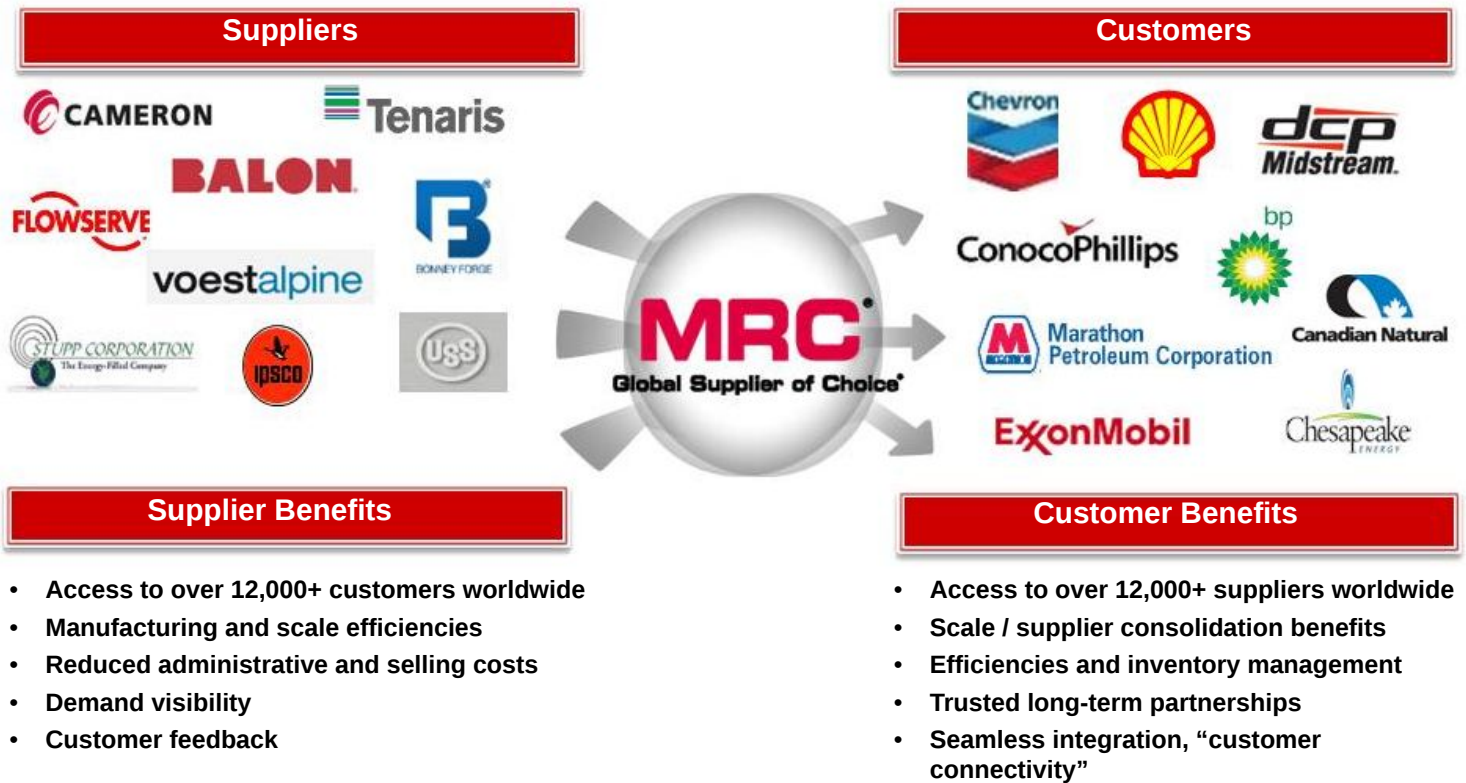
Suppliers

CAMERON

Tenaris

BALON

FLOWSERVE

BONNEY FORGE

voestalpine

STUPP CORPORATION
The Energy-Filled Company

IPSCO

USS

Customers

Chevron

dcp Midstream.

ConocoPhillips

bp

Marathon Petroleum Corporation

Canadian Natural

ExxonMobil

Chesapeake ENERGY

MRC®
Global Supplier of Choice®

Supplier Benefits

- Access to over 12,000+ customers worldwide
- Manufacturing and scale efficiencies
- Reduced administrative and selling costs
- Demand visibility
- Customer feedback

Customer Benefits

- Access to over 12,000+ suppliers worldwide
- Scale / supplier consolidation benefits
- Efficiencies and inventory management
- Trusted long-term partnerships
- Seamless integration, “customer connectivity”